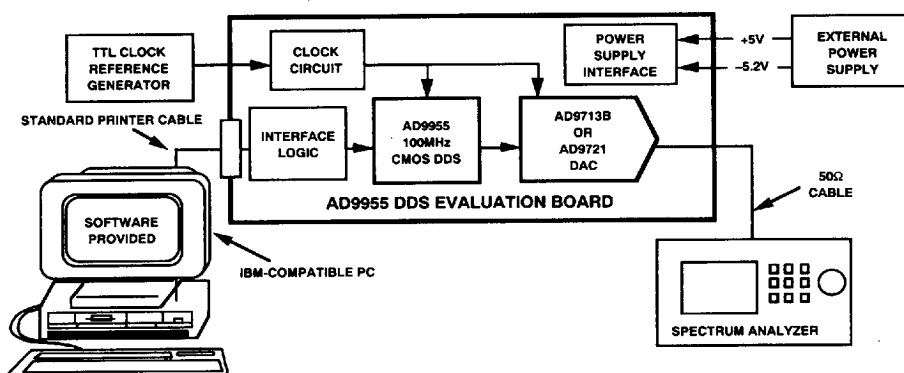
TTL CLOCK REFERENCE GENERATOR

CLOCK CIRCUIT

POWER SUPPLY INTERFACE

+5V

–5.2V

EXTERNAL POWER SUPPLY

STANDARD PRINTER CABLE

INTERFACE LOGIC

AD9955 100MHz CMOS DDS

AD9713B OR AD9721 DAC

AD9955 DDS EVALUATION BOARD

50Ω CABLE

SOFTWARE PROVIDED

IBM-COMPATIBLE PC

SPECTRUM ANALYZER